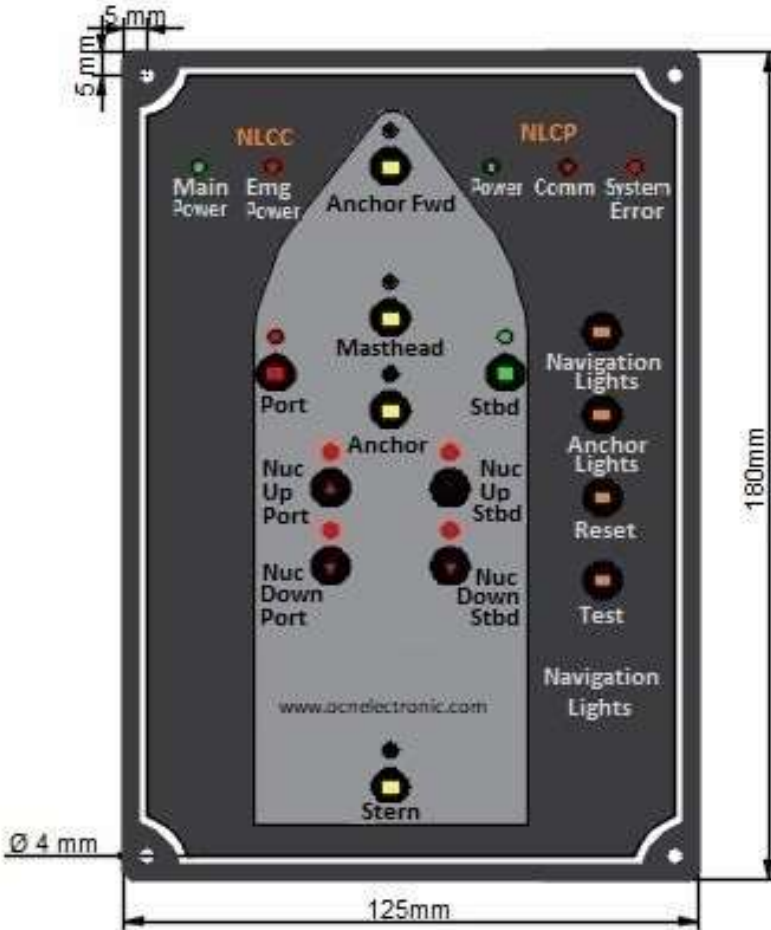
5 mm
5 mm

NLCC
Main Power
Emg Power

Anchor Fwd

NLCP
Power
Comm
System Error

Masthead

Port

Anchor

Stbd

Navigation Lights

Anchor Lights

Reset

Test

Nuc Up Port

Nuc Up Stbd

Nuc Down Port

Nuc Down Stbd

Navigation Lights

www.ocnelectronic.com

Stern

180mm

Ø 4 mm

125mm